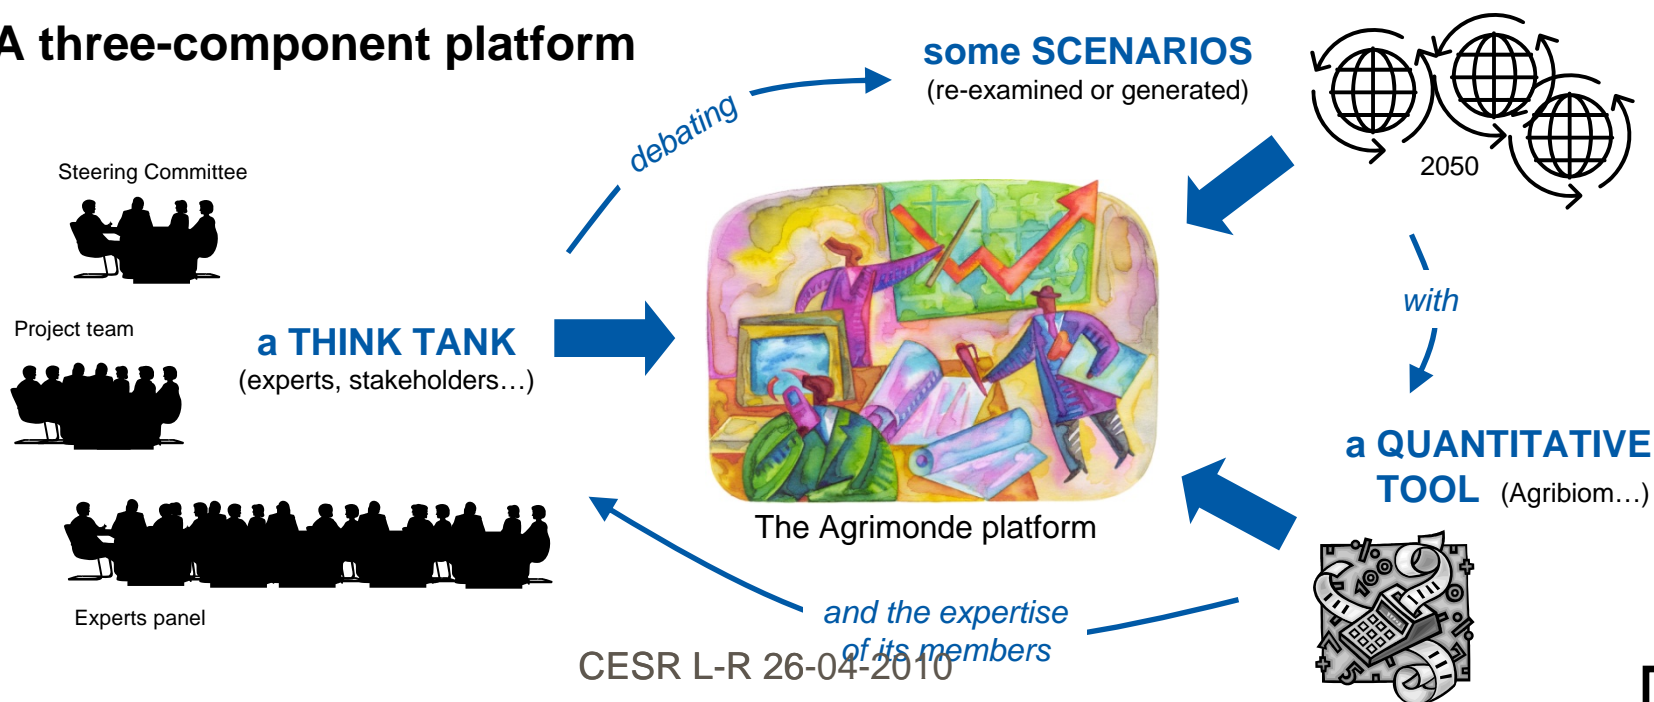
A three-component platform

debating

some SCENARIOS
(re-examined or generated)

2050

Steering Committee

Project team

a THINK TANK
(experts, stakeholders…)

with

a QUANTITATIVE TOOL (Agribiom…)

The Agrimonde platform

Experts panel

and the expertise of its members

CESR L-R 26-04-2010